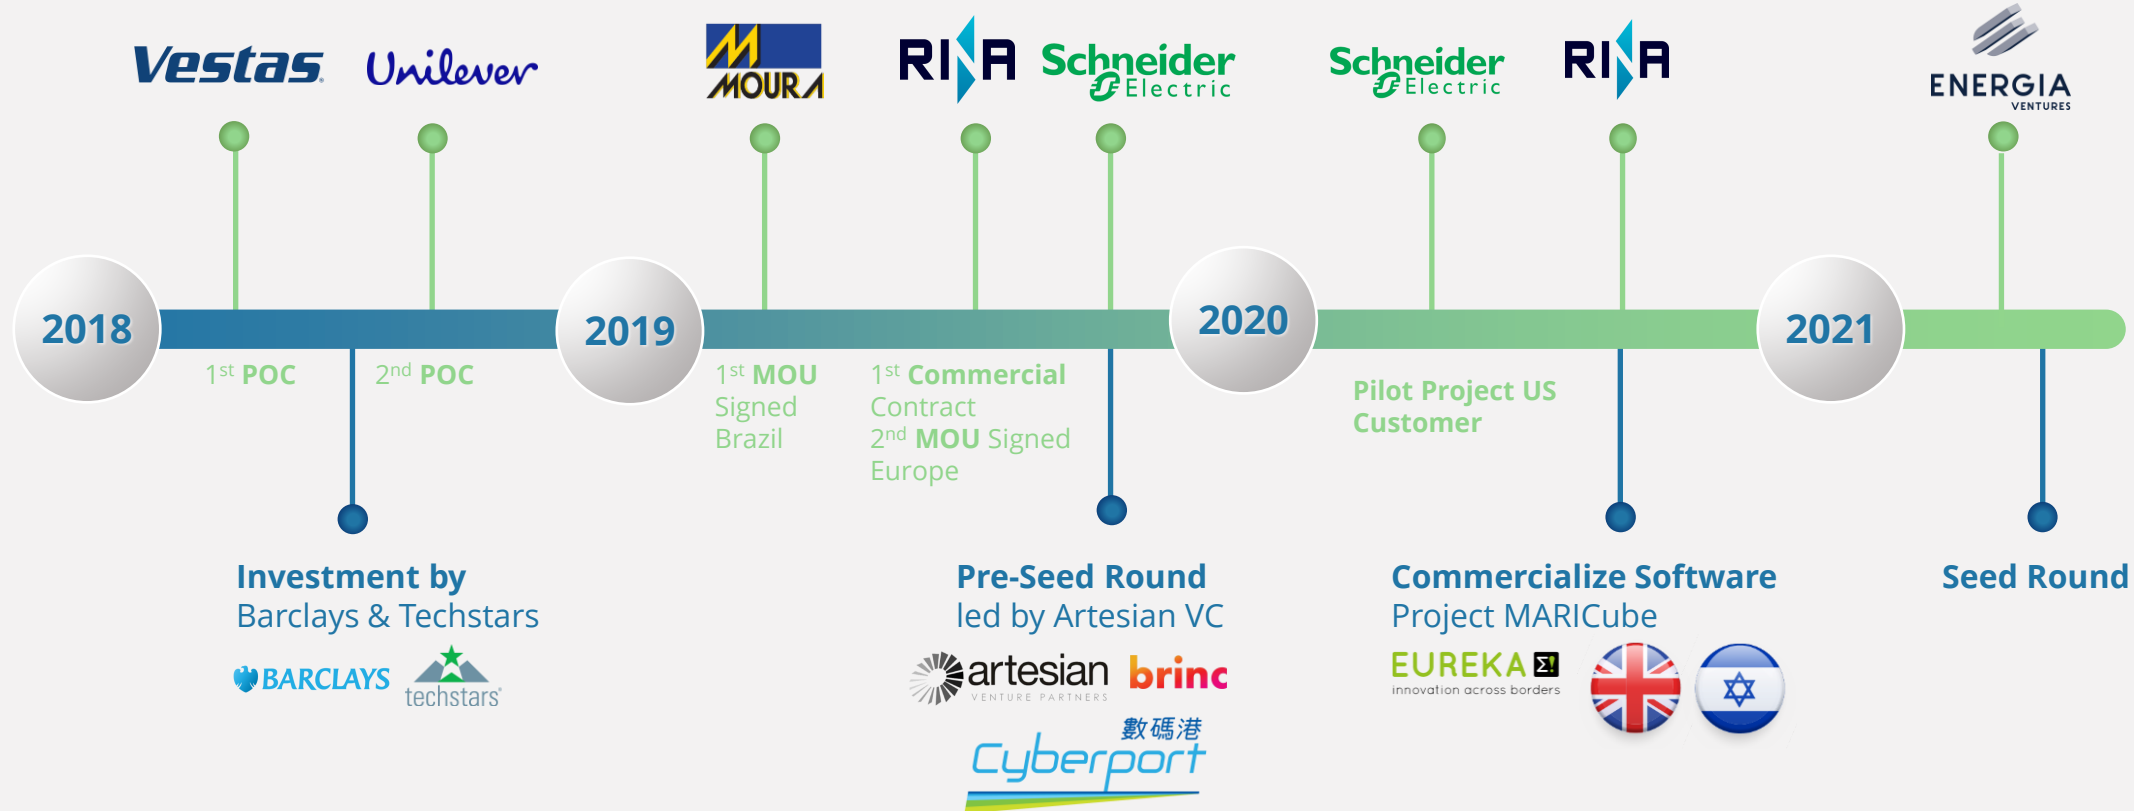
Vestas Unilever M MOURA RINA Schneider Electric Schneider Electric RINA ENERGIA VENTURES

2018

1st POC

2nd POC

2019

1st MOU Signed Brazil

1st Commercial Contract 2nd MOU Signed Europe

2020

Pilot Project US Customer

2021

Investment by Barclays & Techstars

BARCLAYS techstars

Pre-Seed Round led by Artesian VC

artesian VENTURE PARTNERS brinc

數碼港 Cyberport

Commercialize Software Project MARICube

EUREKA Σ innovation across borders

Seed Round